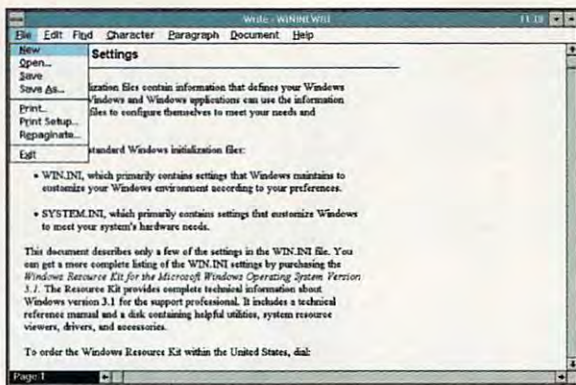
Write - WININI.WRI

File Edit Find Character Paragraph Document Help

New
Open...
Save
Save As...
Print...
Print Setup...
Repaginate...
Exit

Settings

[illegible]ization files contain information that defines your Windows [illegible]Windows and Windows applications can use the information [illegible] files to configure themselves to meet your needs and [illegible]

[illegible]standard Windows initialization files:

• WIN.INI, which primarily contains settings that Windows maintains to customize your Windows environment according to your preferences.

• SYSTEM.INI, which primarily contains settings that customize Windows to meet your system's hardware needs.

This document describes only a few of the settings in the WIN.INI file. You can get a more complete listing of the WIN.INI settings by purchasing the Windows Resource Kit for the Microsoft Windows Operating System Version 3.1. The Resource Kit provides complete technical information about Windows version 3.1 for the support professional. It includes a technical reference manual and a disk containing helpful utilities, system resource viewers, drivers, and accessories.

To order the Windows Resource Kit within the United States, dial:

Page 1